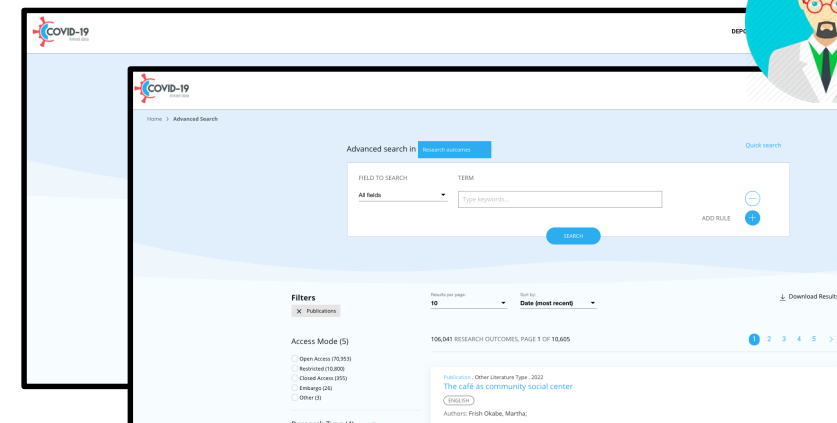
COVID-19

DEPO

COVID-19

Home > Advanced Search

Advanced search in Research outcomes

Quick search

FIELD TO SEARCH

TERM

All fields

Type keywords...

ADD RULE

SEARCH

Filters

Publications

Results per page: 10

Sort by: Date (most recent)

Download Results

Access Mode (5)

Open Access (70,953)
Restricted (10,800)
Closed Access (355)
Embargo (26)
Other (3)

106,041 RESEARCH OUTCOMES, PAGE 1 OF 10,605

1 2 3 4 5 >

Publication . Other Literature Type . 2022

The café as community social center

ENGLISH

Authors: Frish Okabe, Martha;

Research Type (4)